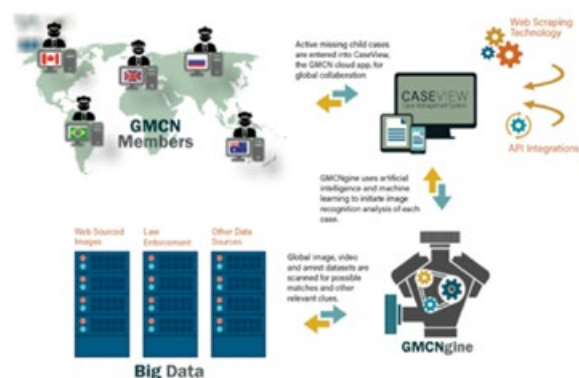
GMCN Members

Active missing child cases are entered into CaseView, the GMCN cloud app, for global collaboration

CASEVIEW
Case Management System

Web Scraping Technology

API Integrations

GMCNgine uses artificial intelligence and machine learning to initiate image recognition analysis of each case.

Web Sourced Images

Law Enforcement

Other Data Sources

Global image, video and arrest datasets are scanned for possible matches and other relevant clues.

GMCNgine

Big Data